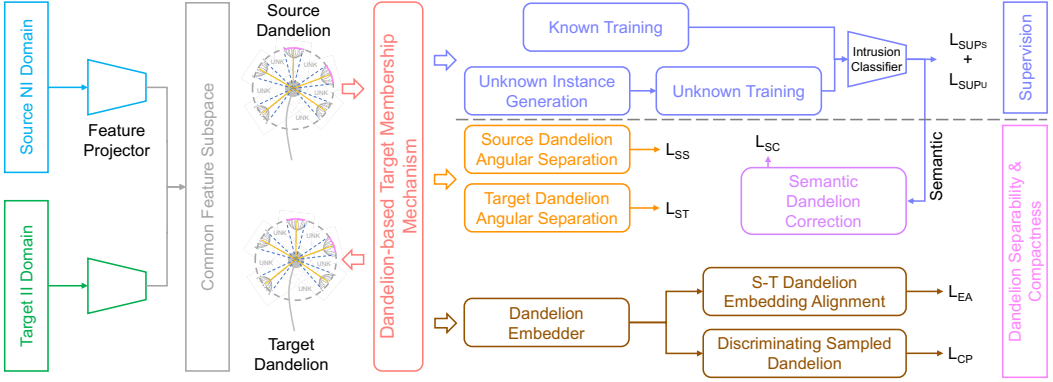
Source NI Domain

Feature Projector

Target II Domain

Common Feature Subspace

Source Dandelion

UNK UNK UNK UNK UNK

UNK UNK UNK UNK UNK

Target Dandelion

Dandelion-based Target Membership Mechanism

Known Training

Unknown Instance Generation

Unknown Training

Intrusion Classifier

$L_{SUP_S}$ + $L_{SUP_U}$

Supervision

Source Dandelion Angular Separation

$L_{SS}$

Target Dandelion Angular Separation

$L_{ST}$

$L_{SC}$

Semantic Dandelion Correction

Semantic

Dandelion Separability & Compactness

Dandelion Embedder

S-T Dandelion Embedding Alignment

$L_{EA}$

Discriminating Sampled Dandelion

$L_{CP}$